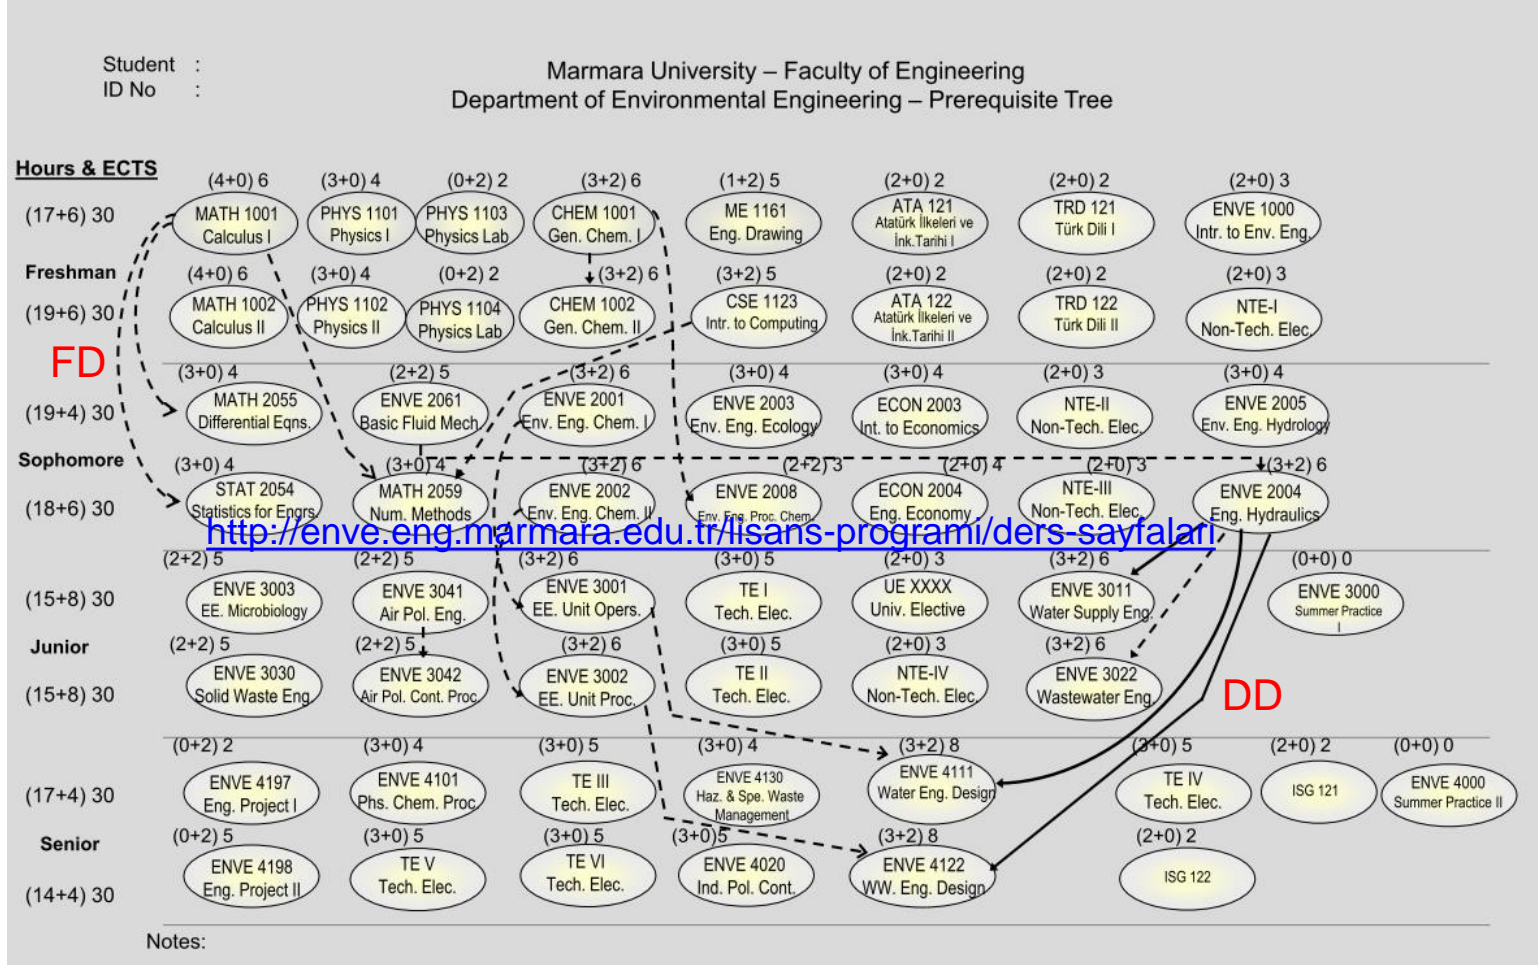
Student :
ID No :

Marmara University – Faculty of Engineering
Department of Environmental Engineering – Prerequisite Tree

Hours & ECTS

Freshman

(17+6) 30

(4+0) 6 MATH 1001 Calculus I
(3+0) 4 PHYS 1101 Physics I
(0+2) 2 PHYS 1103 Physics Lab
(3+2) 6 CHEM 1001 Gen. Chem. I
(1+2) 5 ME 1161 Eng. Drawing
(2+0) 2 ATA 121 Atatürk İlkeleri ve İnk.Tarihi I
(2+0) 2 TRD 121 Türk Dili I
(2+0) 3 ENVE 1000 Intr. to Env. Eng.

(19+6) 30

(4+0) 6 MATH 1002 Calculus II
(3+0) 4 PHYS 1102 Physics II
(0+2) 2 PHYS 1104 Physics Lab
(3+2) 6 CHEM 1002 Gen. Chem. II
(3+2) 5 CSE 1123 Intr. to Computing
(2+0) 2 ATA 122 Atatürk İlkeleri ve İnk.Tarihi II
(2+0) 2 TRD 122 Türk Dili II
(2+0) 3 NTE-I Non-Tech. Elec.

FD

Sophomore

(19+4) 30

(3+0) 4 MATH 2055 Differential Eqns.
(2+2) 5 ENVE 2061 Basic Fluid Mech.
(3+2) 6 ENVE 2001 Env. Eng. Chem. I
(3+0) 4 ENVE 2003 Env. Eng. Ecology
(3+0) 4 ECON 2003 Int. to Economics
(2+0) 3 NTE-II Non-Tech. Elec.
(3+0) 4 ENVE 2005 Env. Eng. Hydrology

(18+6) 30

(3+0) 4 STAT 2054 Statistics for Engrs
(3+0) 4 MATH 2059 Num. Methods
(3+2) 6 ENVE 2002 Env. Eng. Chem. II
(2+2) 3 ENVE 2008 Env. Eng. Proc. Chem.
(2+0) 4 ECON 2004 Eng. Economy
(2+0) 3 NTE-III Non-Tech. Elec.
(3+2) 6 ENVE 2004 Eng. Hydraulics

http://enve.eng.marmara.edu.tr/lisans-programi/ders-sayfalari

Junior

(15+8) 30

(2+2) 5 ENVE 3003 EE. Microbiology
(2+2) 5 ENVE 3041 Air Pol. Eng.
(3+2) 6 ENVE 3001 EE. Unit Opers.
(3+0) 5 TE I Tech. Elec.
(2+0) 3 UE XXXX Univ. Elective
(3+2) 6 ENVE 3011 Water Supply Eng.
(0+0) 0 ENVE 3000 Summer Practice I

(15+8) 30

(2+2) 5 ENVE 3030 Solid Waste Eng
(2+2) 5 ENVE 3042 Air Pol. Cont. Proc
(3+2) 6 ENVE 3002 EE. Unit Proc.
(3+0) 5 TE II Tech. Elec.
(2+0) 3 NTE-IV Non-Tech. Elec.
(3+2) 6 ENVE 3022 Wastewater Eng.

DD

Senior

(17+4) 30

(0+2) 2 ENVE 4197 Eng. Project I
(3+0) 4 ENVE 4101 Phs. Chem. Proc
(3+0) 5 TE III Tech. Elec.
(3+0) 4 ENVE 4130 Haz. & Spe. Waste Management
(3+2) 8 ENVE 4111 Water Eng. Design
(3+0) 5 TE IV Tech. Elec.
(2+0) 2 ISG 121
(0+0) 0 ENVE 4000 Summer Practice II

(14+4) 30

(0+2) 5 ENVE 4198 Eng. Project II
(3+0) 5 TE V Tech. Elec.
(3+0) 5 TE VI Tech. Elec.
(3+0) 5 ENVE 4020 Ind. Pol. Cont.
(3+2) 8 ENVE 4122 WW. Eng. Design
(2+0) 2 ISG 122

Notes: